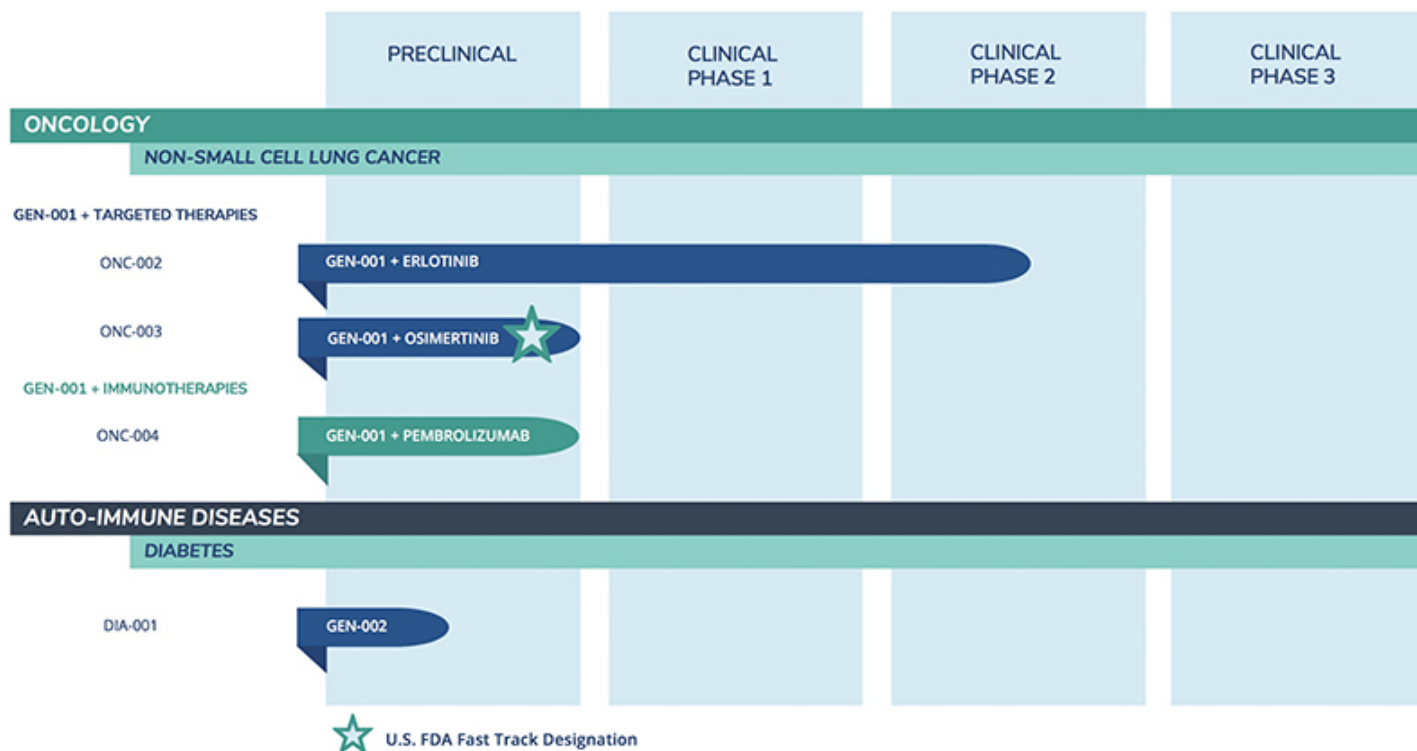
PRECLINICAL
CLINICAL PHASE 1
CLINICAL PHASE 2
CLINICAL PHASE 3

ONCOLOGY
NON-SMALL CELL LUNG CANCER

GEN-001 + TARGETED THERAPIES
ONC-002
GEN-001 + ERLOTINIB
ONC-003
GEN-001 + OSIMERTINIB

GEN-001 + IMMUNOTHERAPIES
ONC-004
GEN-001 + PEMBROLIZUMAB

AUTO-IMMUNE DISEASES
DIABETES

DIA-001
GEN-002

U.S. FDA Fast Track Designation